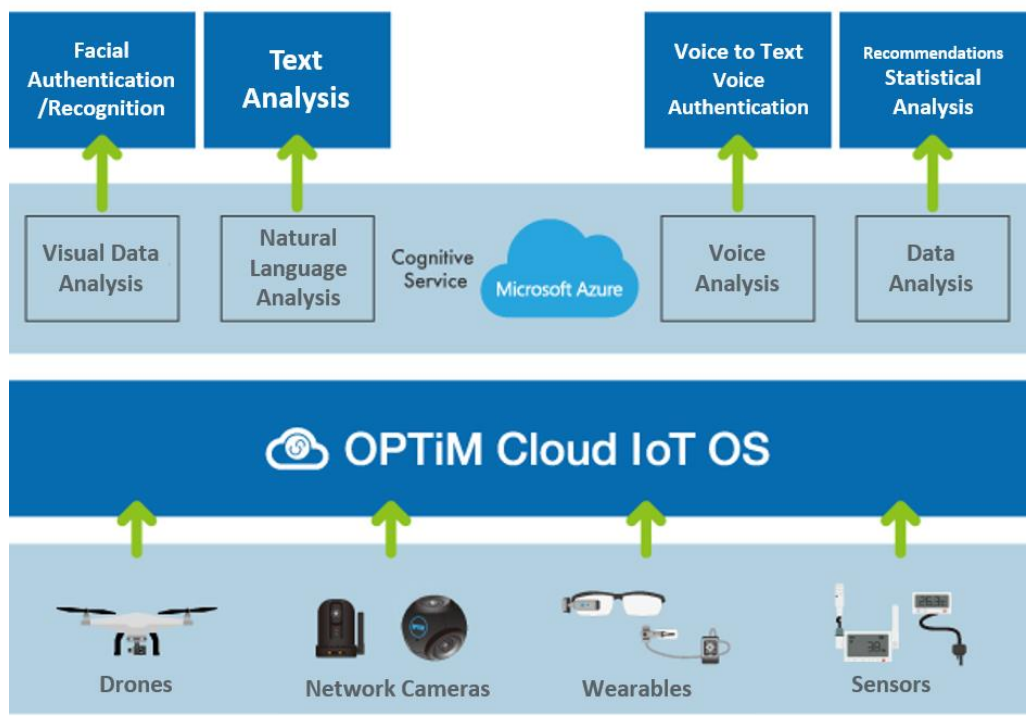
Facial Authentication /Recognition

Text Analysis

Voice to Text Voice Authentication

Recommendations Statistical Analysis

Visual Data Analysis

Natural Language Analysis

Cognitive Service

Microsoft Azure

Voice Analysis

Data Analysis

OPTiM Cloud IoT OS

Drones

Network Cameras

Wearables

Sensors